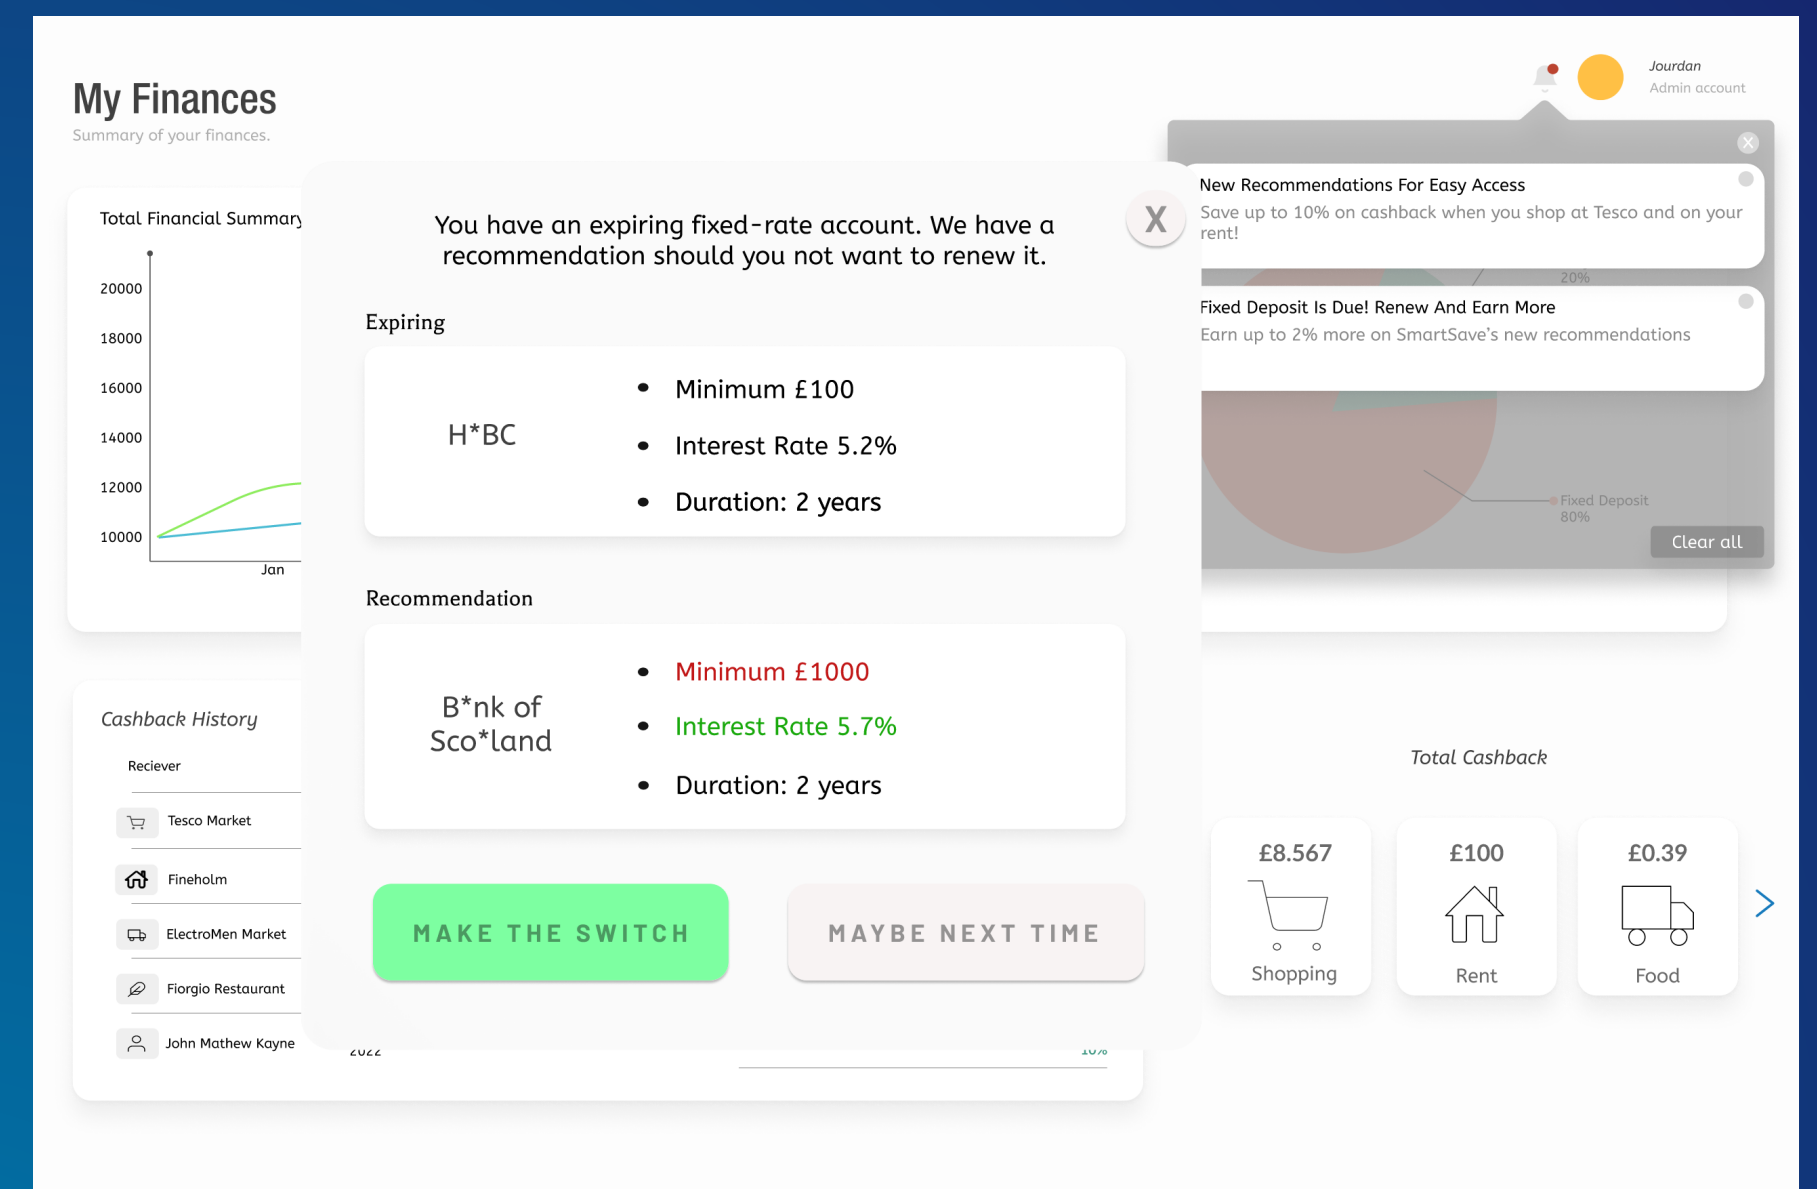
My Finances
Summary of your finances.

Jourdan
Admin account

Total Financial Summary

20000
18000
16000
14000
12000
10000
Jan

You have an expiring fixed-rate account. We have a recommendation should you not want to renew it.

X

Expiring

H*BC

- Minimum £100
- Interest Rate 5.2%
- Duration: 2 years

Recommendation

B*nk of Sco*land

- Minimum £1000
- Interest Rate 5.7%
- Duration: 2 years

MAKE THE SWITCH

MAYBE NEXT TIME

New Recommendations For Easy Access
Save up to 10% on cashback when you shop at Tesco and on your rent!

20%

Fixed Deposit Is Due! Renew And Earn More
Earn up to 2% more on SmartSave's new recommendations

Fixed Deposit
80%

Clear all

Cashback History

Reciever

Tesco Market
Fineholm
ElectroMen Market
Fiorgio Restaurant
John Mathew Kayne

2022
10%

Total Cashback

£8.567
Shopping

£100
Rent

£0.39
Food